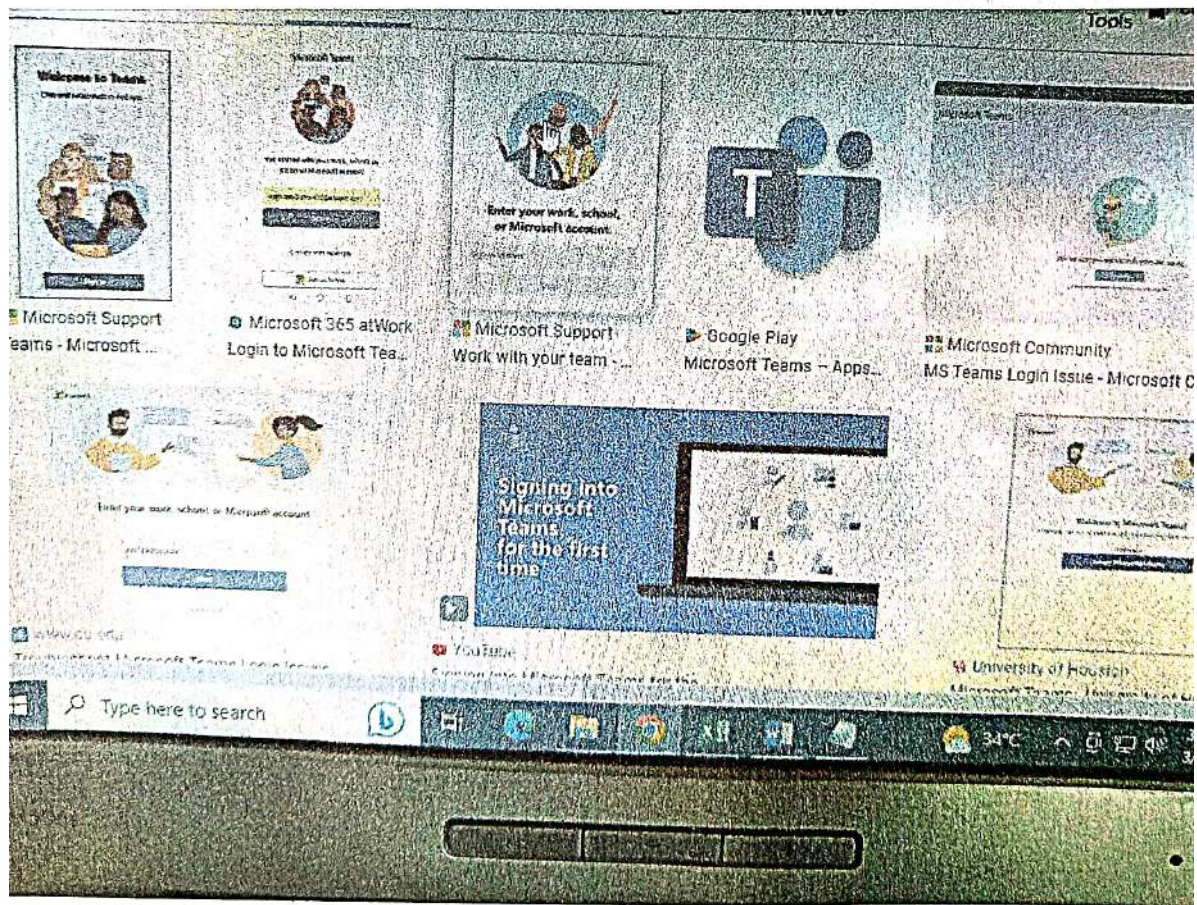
Tools

Welcome to Teams

Microsoft Teams

Enter your work, school, or Microsoft account

Microsoft Support
Teams - Microsoft ...

Microsoft 365 atWork
Login to Microsoft Tea...

Microsoft Support
Work with your team - ...

Google Play
Microsoft Teams – Apps...

Microsoft Community
MS Teams Login Issue - Microsoft C

Enter your work, school, or Microsoft account

Signing into Microsoft Teams for the first time

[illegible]

YouTube

University of Houston

Type here to search

34°C